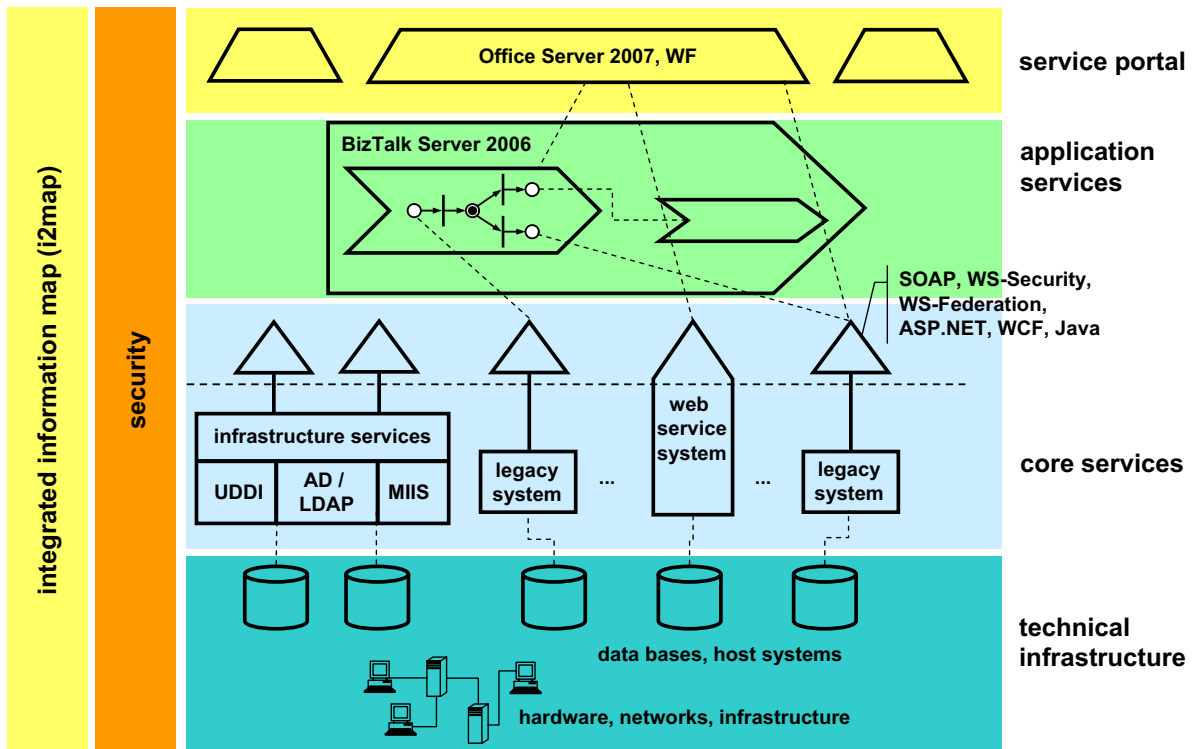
integrated information map (i2map)

security

Office Server 2007, WF

service portal

BizTalk Server 2006

application services

SOAP, WS-Security, WS-Federation, ASP.NET, WCF, Java

infrastructure services

UDDI

AD / LDAP

MIIS

legacy system

...

web service system

...

legacy system

core services

data bases, host systems

hardware, networks, infrastructure

technical infrastructure